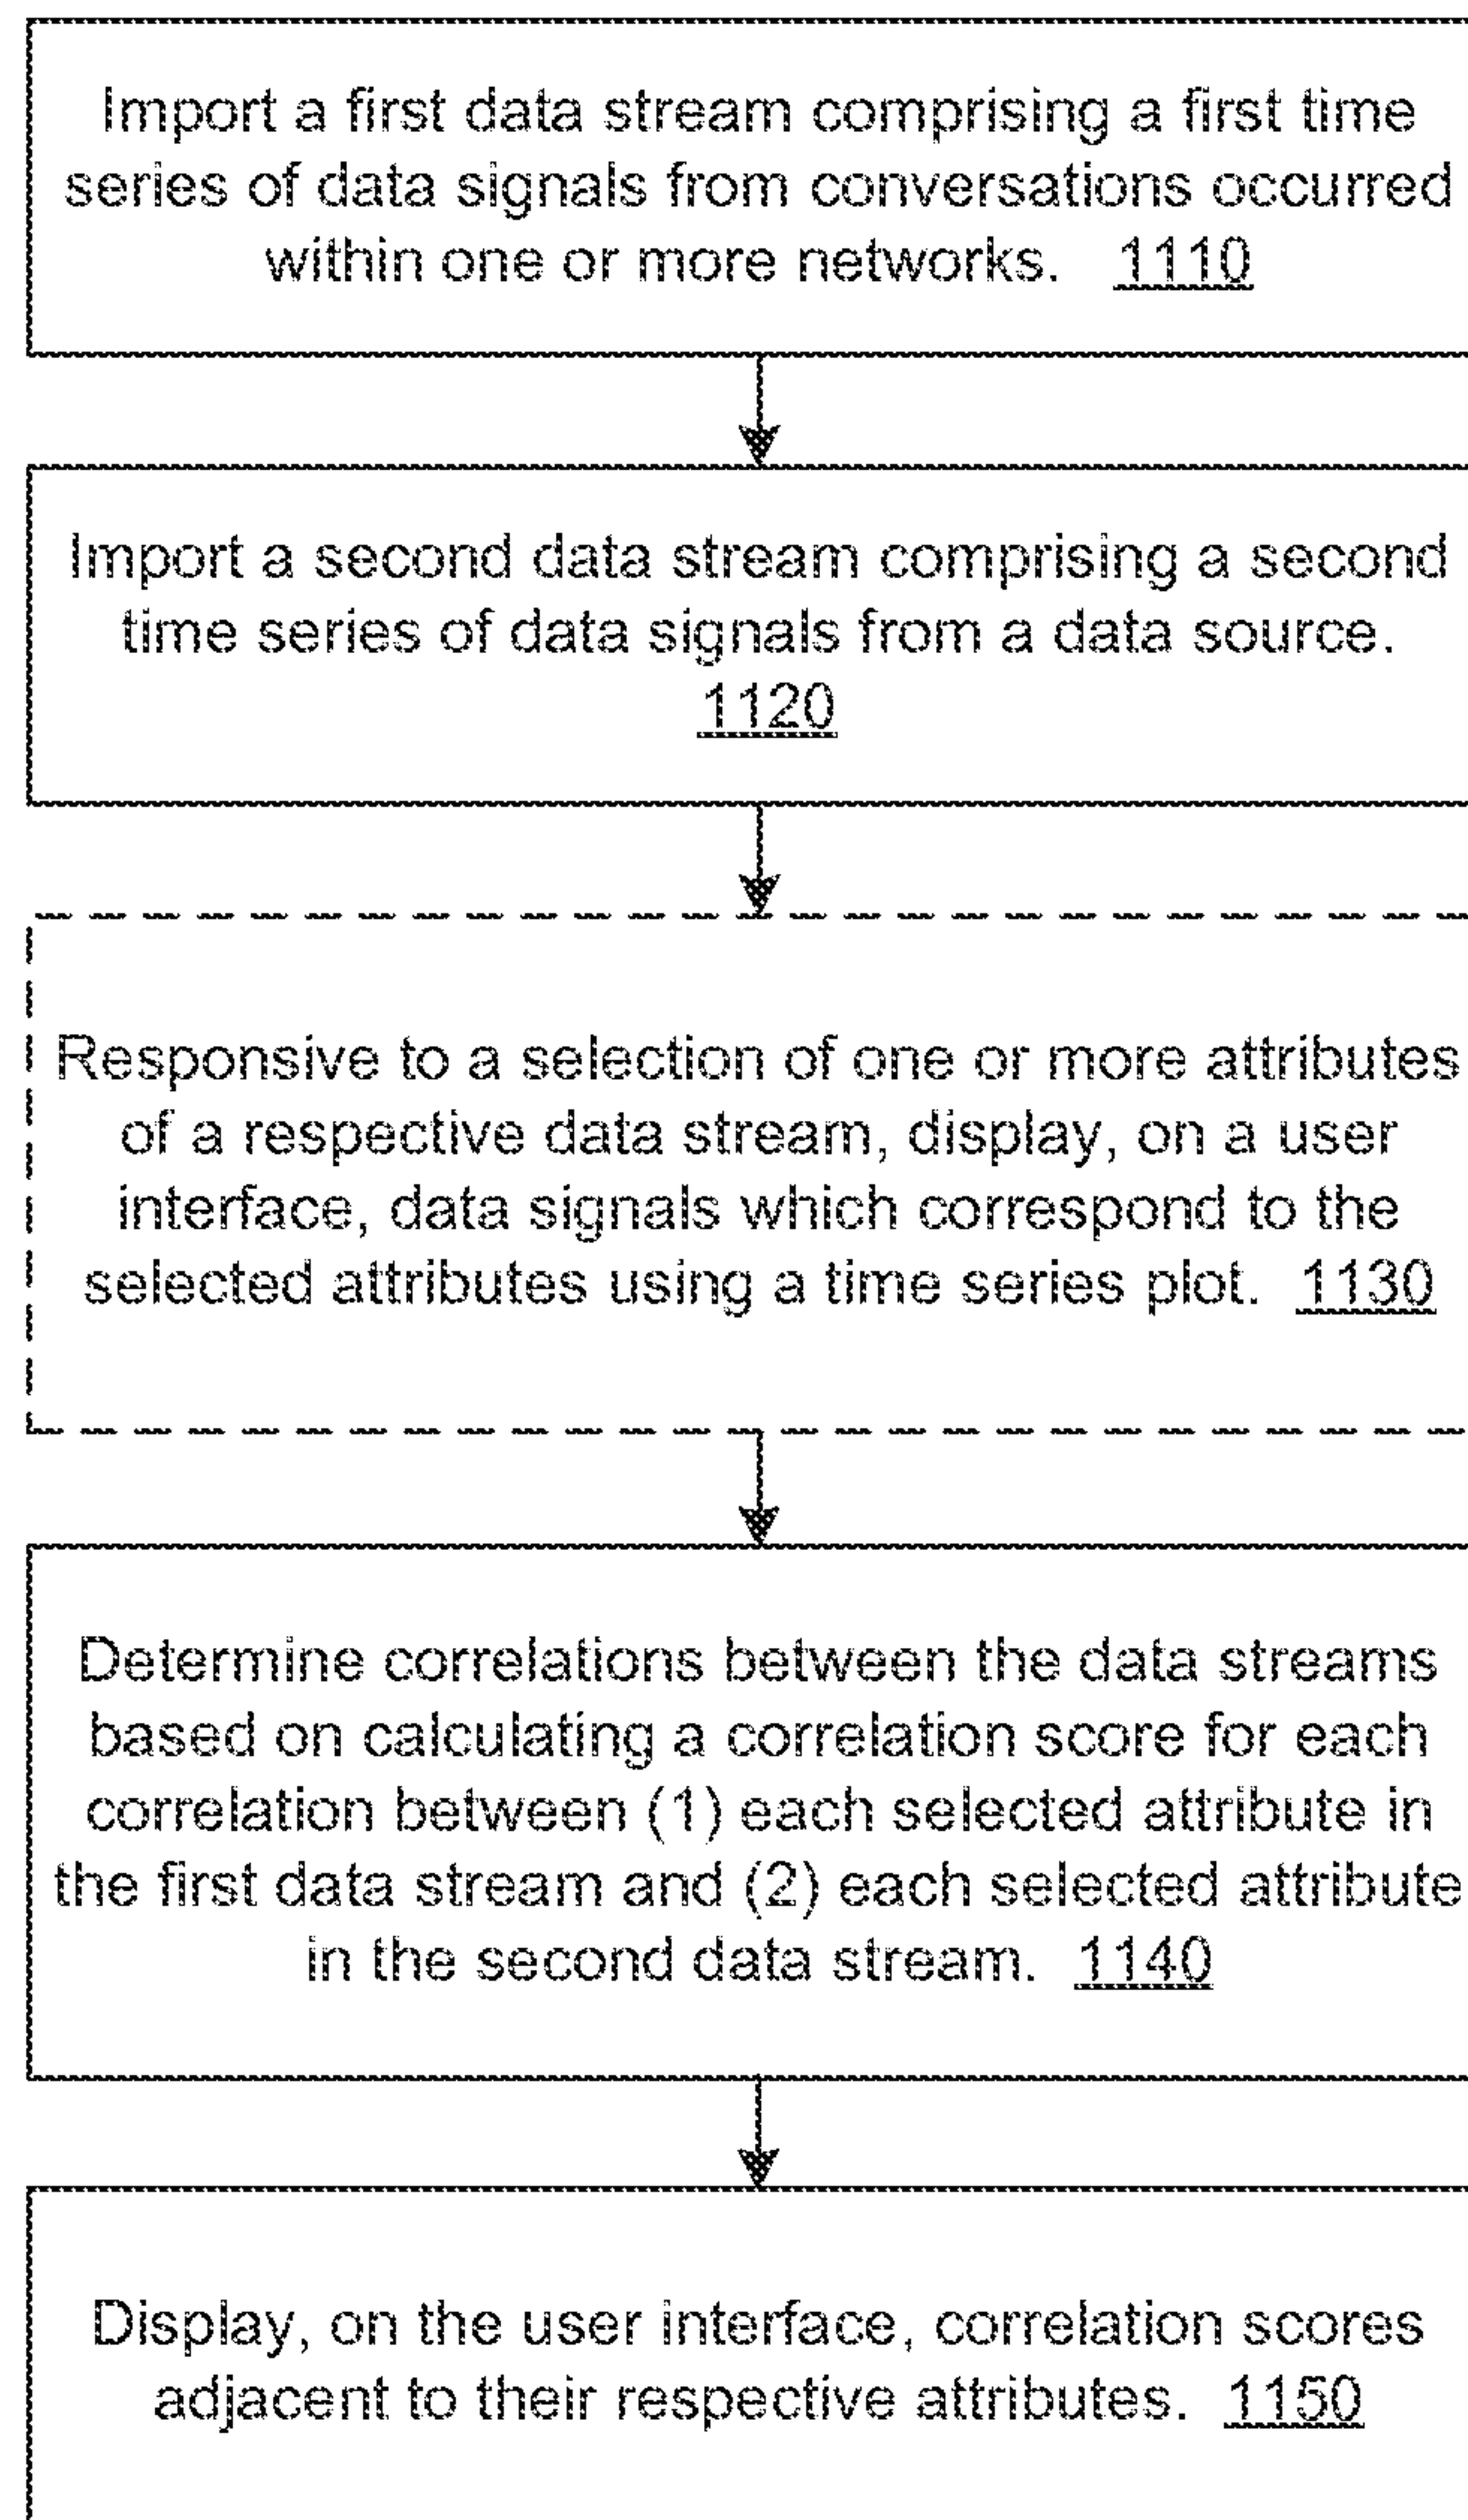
Import a first data stream comprising a first time series of data signals from conversations occurred within one or more networks. 1110

Import a second data stream comprising a second time series of data signals from a data source. 1120

Responsive to a selection of one or more attributes of a respective data stream, display, on a user interface, data signals which correspond to the selected attributes using a time series plot. 1130

Determine correlations between the data streams based on calculating a correlation score for each correlation between (1) each selected attribute in the first data stream and (2) each selected attribute in the second data stream. 1140

Display, on the user interface, correlation scores adjacent to their respective attributes. 1150